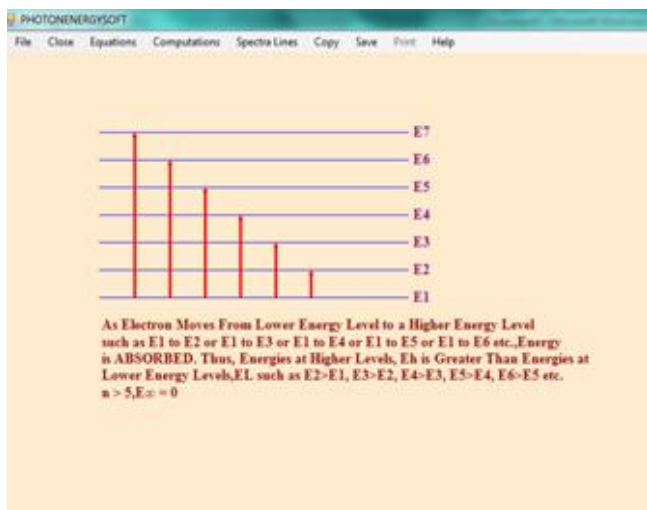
PHOTONENERGYSOFT

File Close Equations Computations Spectra Lines Copy Save Print Help

E7
E6
E5
E4
E3
E2
E1

As Electron Moves From Lower Energy Level to a Higher Energy Level such as E1 to E2 or E1 to E3 or E1 to E4 or E1 to E5 or E1 to E6 etc.,Energy is ABSORBED. Thus, Energies at Higher Levels, Eh is Greater Than Energies at Lower Energy Levels,EL such as E2>E1, E3>E2, E4>E3, E5>E4, E6>E5 etc. n > 5,E∞ = 0